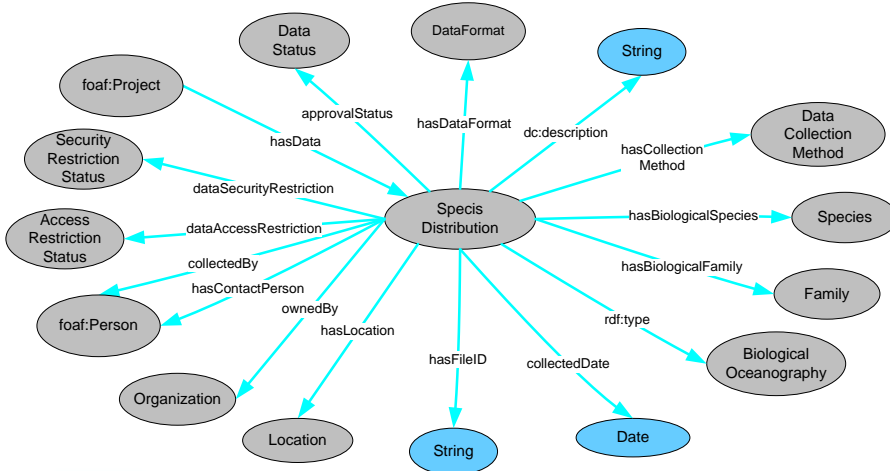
Data Status

DataFormat

String

foaf:Project

approvalStatus

hasDataFormat

dc:description

Data Collection Method

hasData

hasCollection Method

Security Restriction Status

dataSecurityRestriction

Specis Distribution

Access Restriction Status

dataAccessRestriction

hasBiologicalSpecies

Species

collectedBy

hasBiologicalFamily

hasContactPerson

Family

foaf:Person

ownedBy

rdf:type

hasLocation

Biological Oceanography

hasFileID

collectedDate

Organization

Location

String

Date